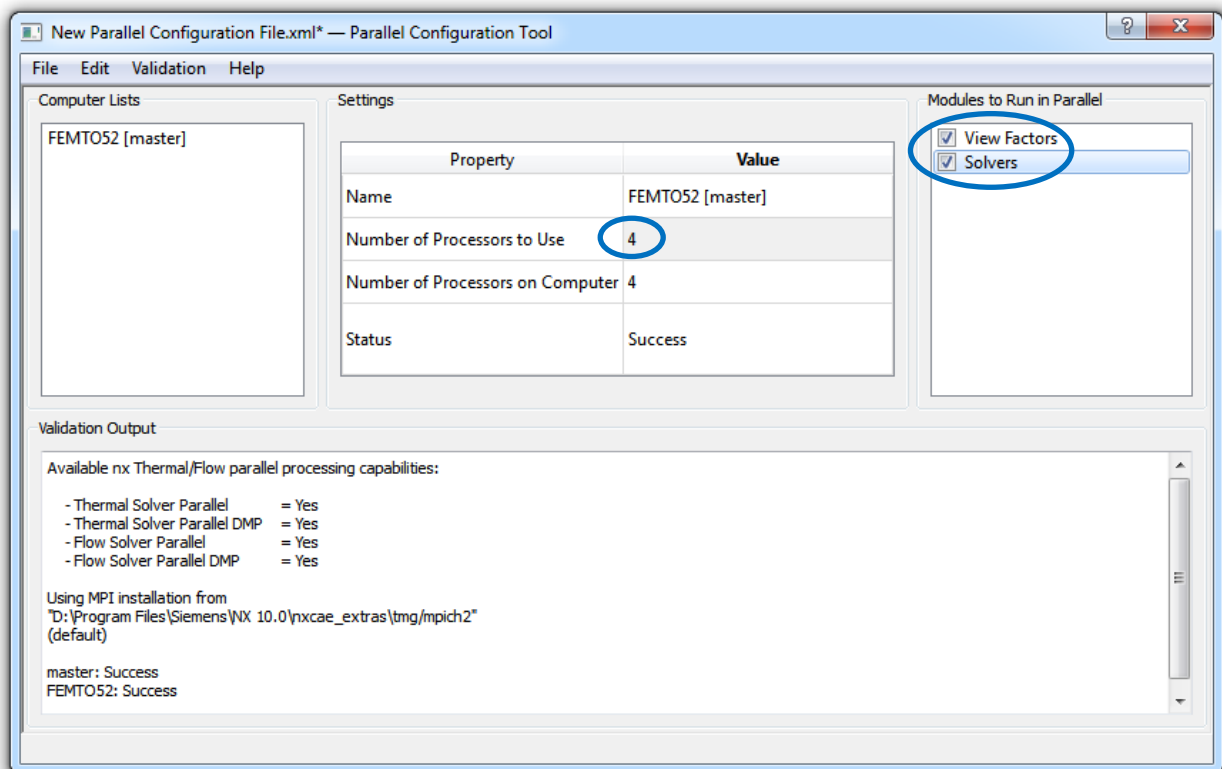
New Parallel Configuration File.xml* — Parallel Configuration Tool

?
X

File Edit Validation Help

Computer Lists

FEMTO52 [master]

Settings

| Property | Value |
|---|---|
| Name | FEMTO52 [master] |
| Number of Processors to Use | 4 |
| Number of Processors on Computer | 4 |
| Status | Success |

Modules to Run in Parallel

View Factors
Solvers

Validation Output

Available nx Thermal/Flow parallel processing capabilities:

- Thermal Solver Parallel = Yes
- Thermal Solver Parallel DMP = Yes
- Flow Solver Parallel = Yes
- Flow Solver Parallel DMP = Yes

Using MPI installation from
"D:\Program Files\Siemens\NX 10.0\nxcae_extras\tmg/mpich2"
(default)

master: Success
FEMTO52: Success